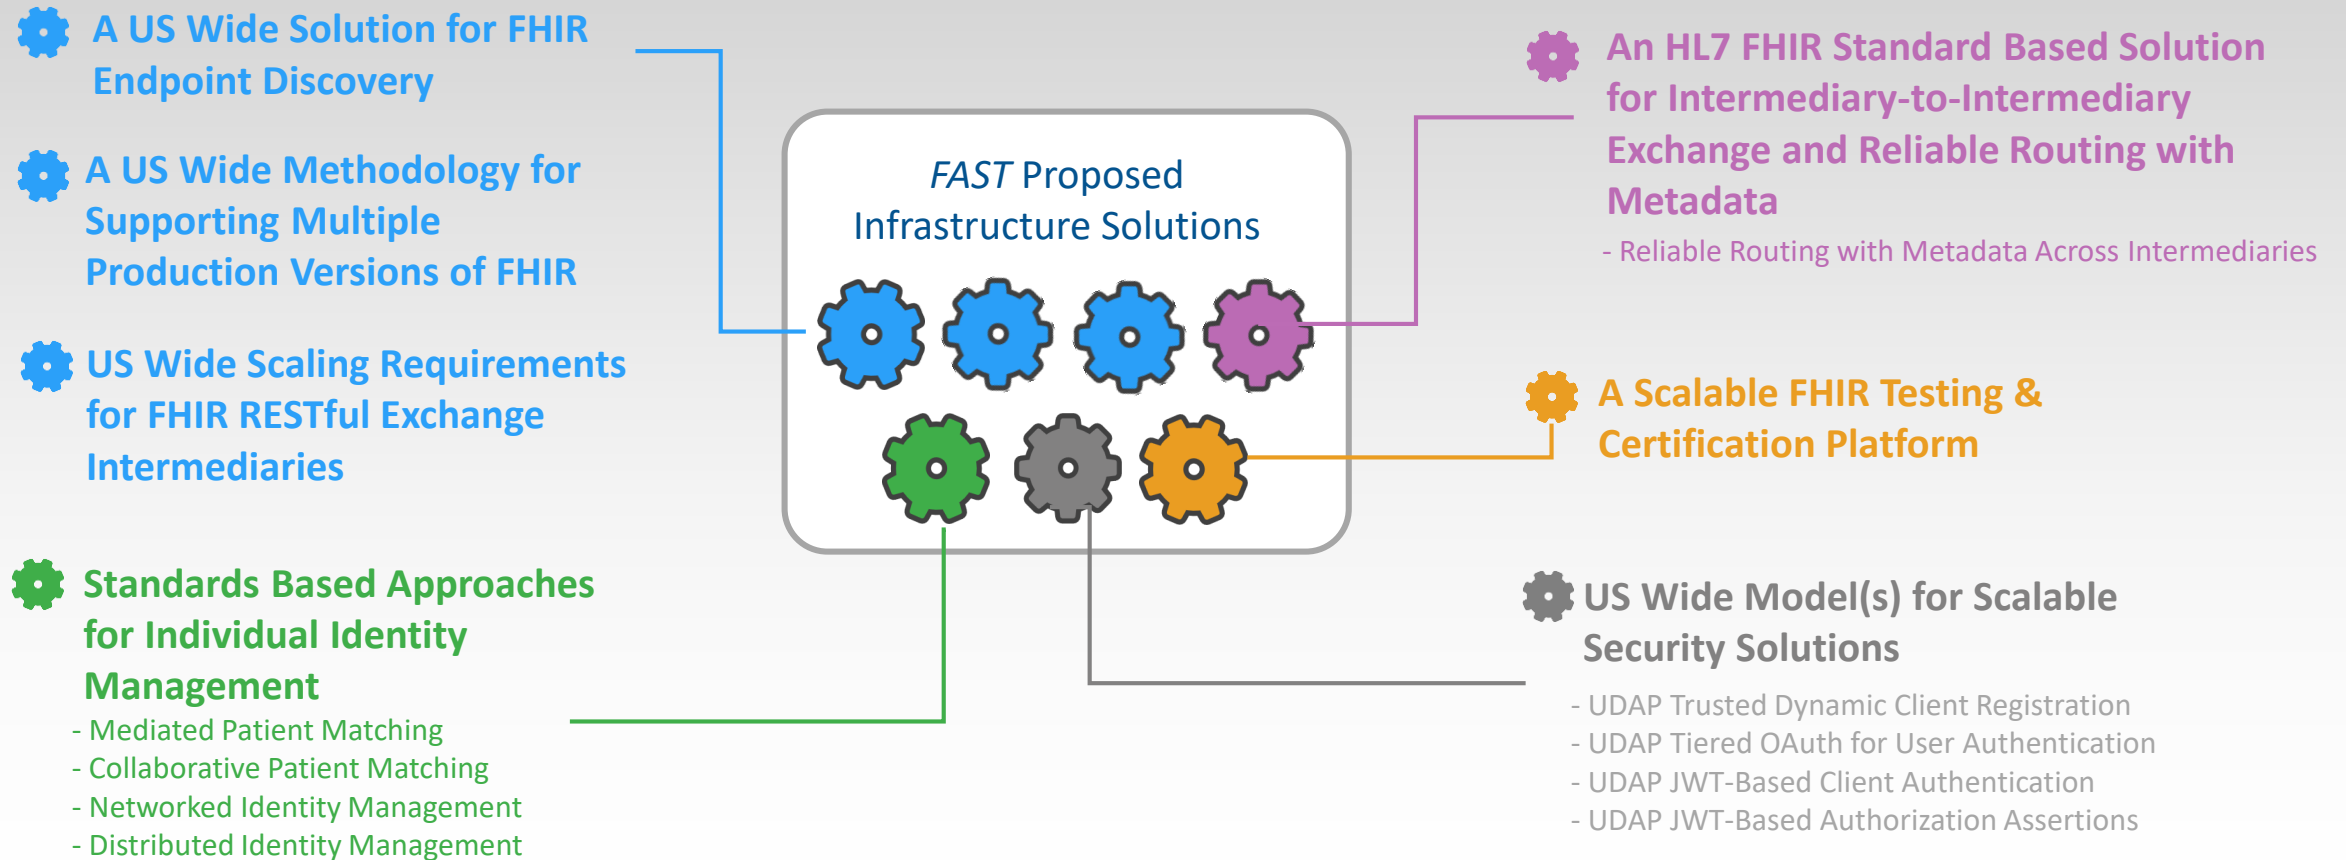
A US Wide Solution for FHIR Endpoint Discovery

A US Wide Methodology for Supporting Multiple Production Versions of FHIR

US Wide Scaling Requirements for FHIR RESTful Exchange Intermediaries

Standards Based Approaches for Individual Identity Management
- Mediated Patient Matching
- Collaborative Patient Matching
- Networked Identity Management
- Distributed Identity Management

*FAST* Proposed Infrastructure Solutions

An HL7 FHIR Standard Based Solution for Intermediary-to-Intermediary Exchange and Reliable Routing with Metadata
- Reliable Routing with Metadata Across Intermediaries

A Scalable FHIR Testing & Certification Platform

US Wide Model(s) for Scalable Security Solutions
- UDAP Trusted Dynamic Client Registration
- UDAP Tiered OAuth for User Authentication
- UDAP JWT-Based Client Authentication
- UDAP JWT-Based Authorization Assertions